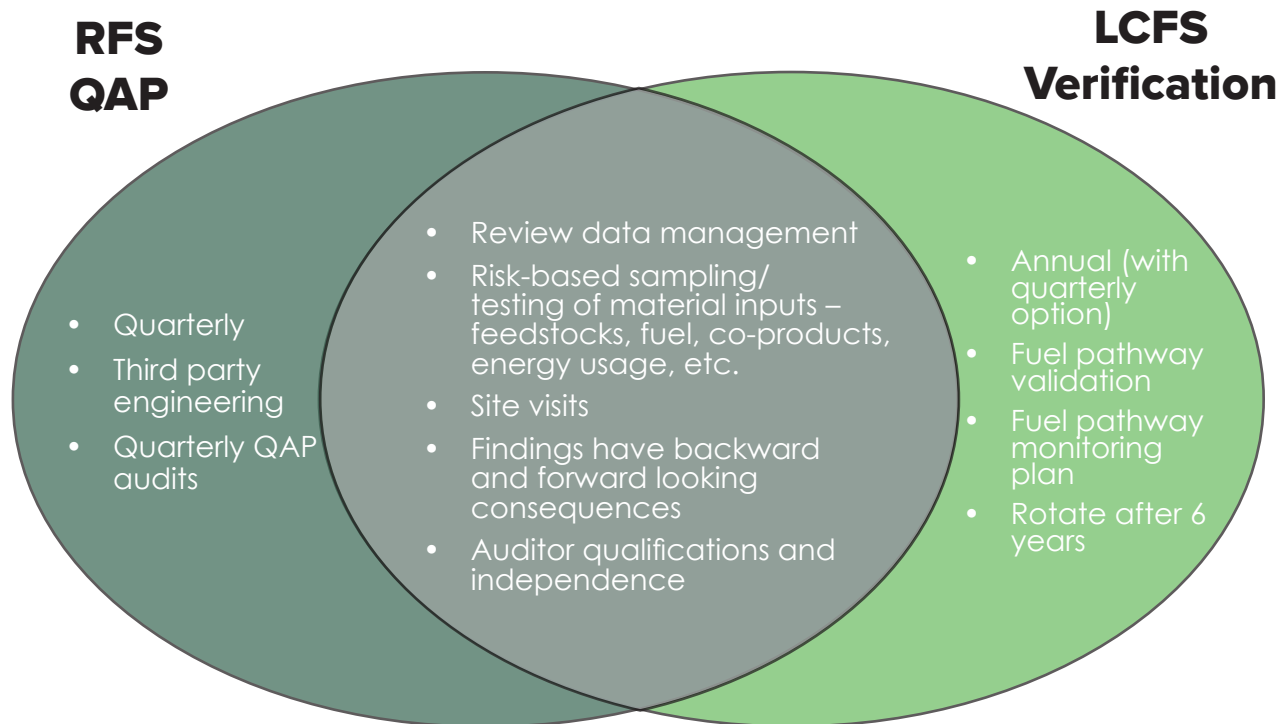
RFS QAP

LCFS Verification

- Quarterly
- Third party engineering
- Quarterly QAP audits

- Review data management
- Risk-based sampling/ testing of material inputs – feedstocks, fuel, co-products, energy usage, etc.
- Site visits
- Findings have backward and forward looking consequences
- Auditor qualifications and independence

- Annual (with quarterly option)
- Fuel pathway validation
- Fuel pathway monitoring plan
- Rotate after 6 years